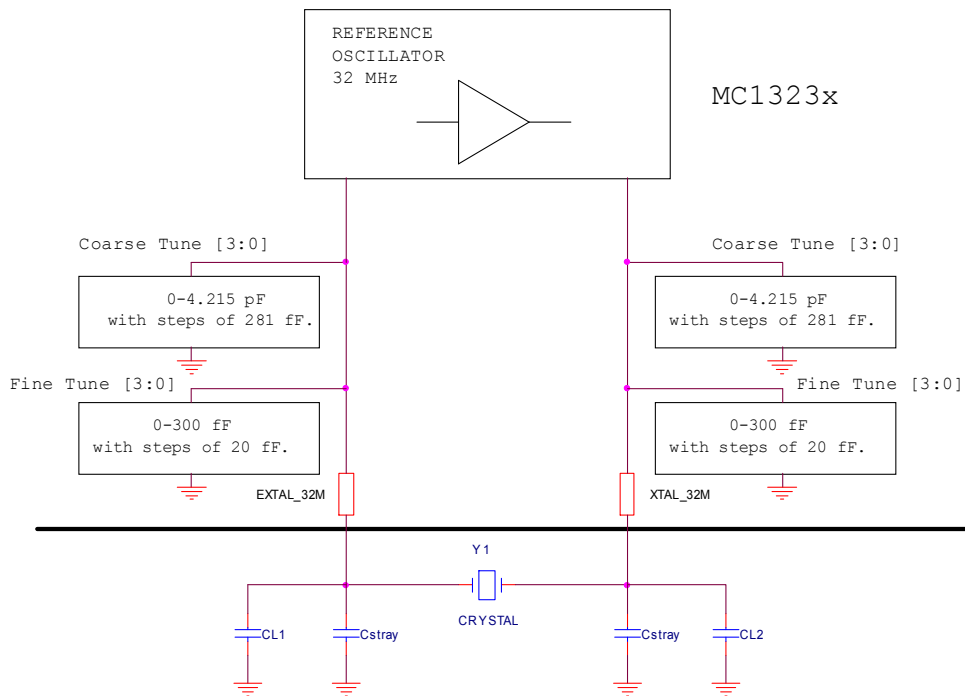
REFERENCE
OSCILLATOR
32 MHz

MC1323x

Coarse Tune [3:0]

0-4.215 pF
with steps of 281 fF.

Fine Tune [3:0]

0-300 fF
with steps of 20 fF.

EXTAL_32M

Coarse Tune [3:0]

0-4.215 pF
with steps of 281 fF.

Fine Tune [3:0]

0-300 fF
with steps of 20 fF.

XTAL_32M

Y1

CRYSTAL

CL1

Cstray

Cstray

CL2